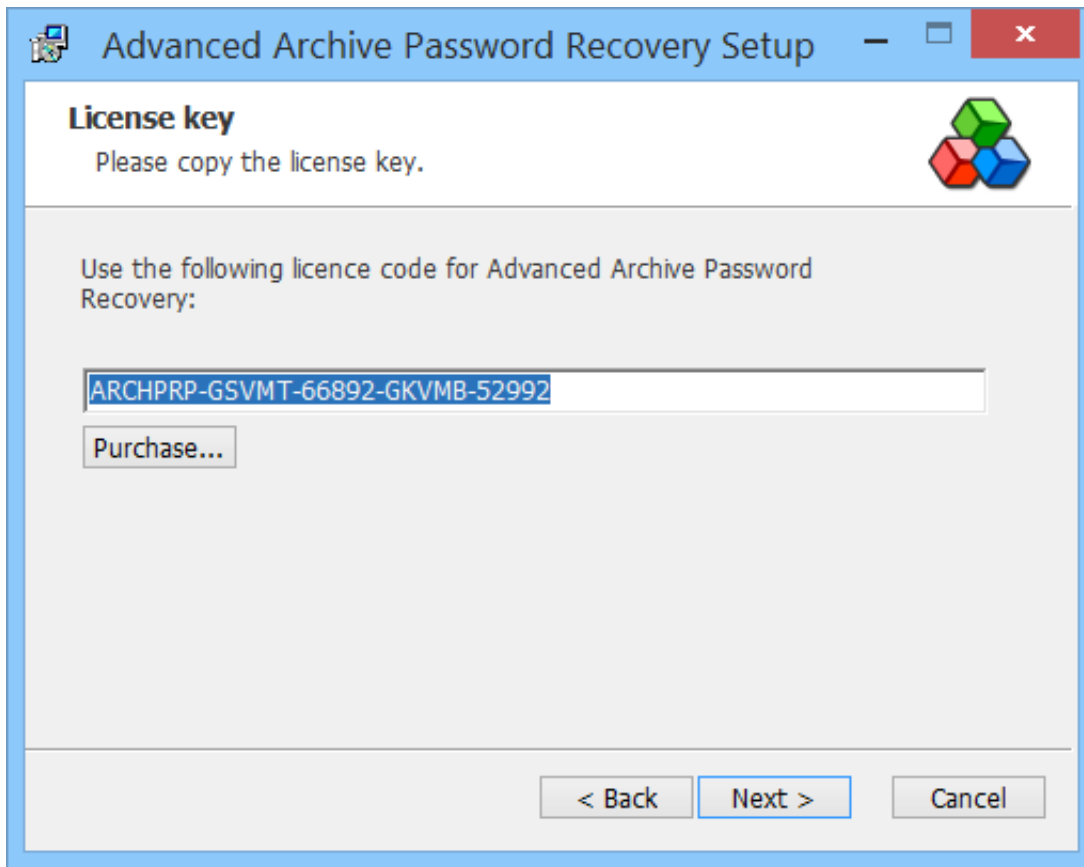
Advanced Archive Password Recovery Setup

License key
Please copy the license key.

Use the following licence code for Advanced Archive Password Recovery:

ARCHPRP-GSVMT-66892-GKVMB-52992

Purchase...

< Back Next > Cancel